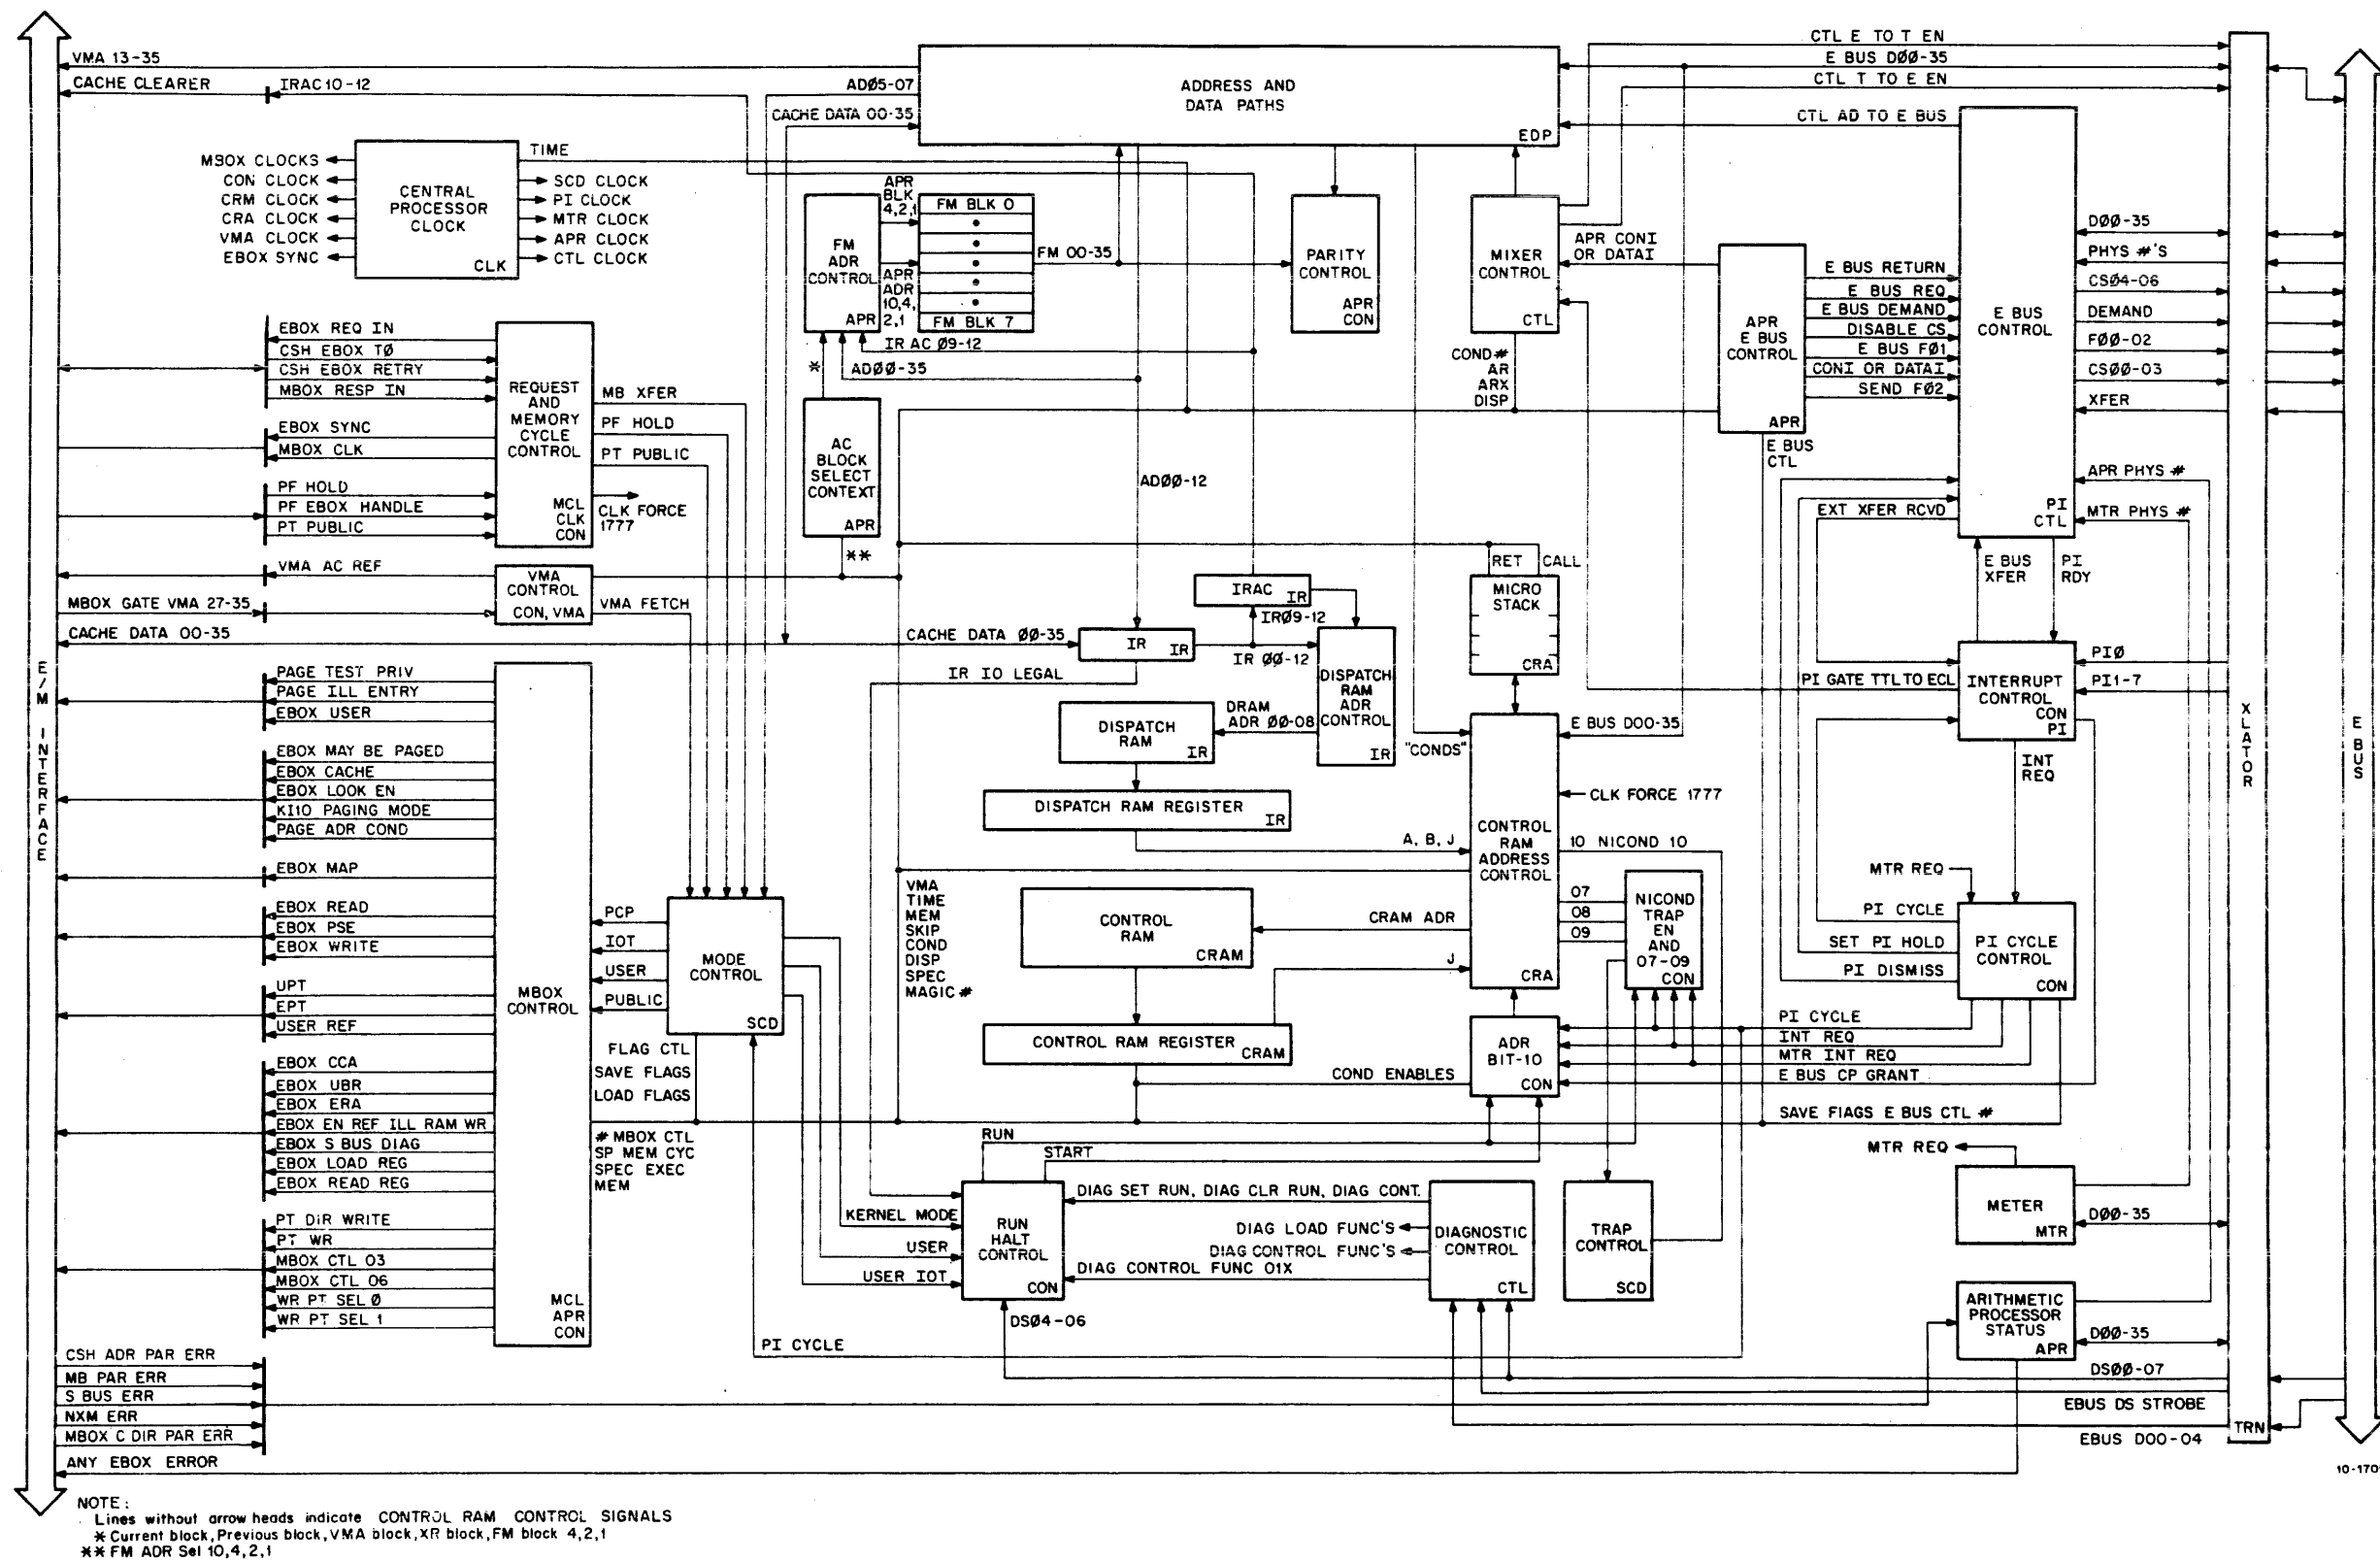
VMA 13-35
CACHE CLEARER
IRAC 10-12
AD05-07
CACHE DATA 00-35
ADDRESS AND DATA PATHS
EDP
CTL E TO T EN
E BUS D00-35
CTL T TO E EN
CTL AD TO E BUS

MBOX CLOCKS
CON CLOCK
CRM CLOCK
CRA CLOCK
VMA CLOCK
EBOX SYNC
CENTRAL PROCESSOR CLOCK
CLK
TIME
SCD CLOCK
PI CLOCK
MTR CLOCK
APR CLOCK
CTL CLOCK

FM ADR CONTROL
APR
APR BLK 4,2,1
APR ADR 10,4, 2,1
FM BLK 0
FM BLK 7
FM 00-35
IR AC 09-12
AD00-35
PARITY CONTROL
APR CON
MIXER CONTROL
CTL
APR CONI OR DATAI
COND # AR ARX DISP
APR E BUS CONTROL
APR
E BUS CTL
E BUS RETURN
E BUS REQ
E BUS DEMAND
DISABLE CS
E BUS F01
CONI OR DATAI
SEND F02
E BUS CONTROL
PI CTL
D00-35
PHYS #'S
CS04-06
DEMAND
F00-02
CS00-03
XFER
APR PHYS #
MTR PHYS #

EBOX REQ IN
CSH EBOX T0
CSH EBOX RETRY
MBOX RESP IN
EBOX SYNC
MBOX CLK
PF HOLD
PF EBOX HANDLE
PT PUBLIC
REQUEST AND MEMORY CYCLE CONTROL
MCL CLK CON
MB XFER
PF HOLD
PT PUBLIC
CLK FORCE 1777
AC BLOCK SELECT CONTEXT
APR
*
**
AD00-12
VMA AC REF
VMA CONTROL
CON, VMA
VMA FETCH
MBOX GATE VMA 27-35
CACHE DATA 00-35
IRAC
IR
IR09-12
RET
CALL
MICRO STACK
CRA
EXT XFER RCVD
E BUS XFER
PI RDY
CACHE DATA 00-35
IR
IR
IR 00-12
DISPATCH RAM ADR CONTROL
IR
IR IO LEGAL
DRAM ADR 00-08
DISPATCH RAM
IR
"CONDS"
E BUS D00-35
PI0
PI GATE TTL TO ECL
INTERRUPT CONTROL
CON PI
PI1-7
INT REQ
DISPATCH RAM REGISTER
IR
CLK FORCE 1777
A, B, J
CONTROL RAM ADDRESS CONTROL
CRA
10 NICOND 10
07
08
09
NICOND TRAP EN AND 07-09
CON
MTR REQ
PI CYCLE
SET PI HOLD
PI DISMISS
PI CYCLE CONTROL
CON

E/M INTERFACE
PAGE TEST PRIV
PAGE ILL ENTRY
EBOX USER
EBOX MAY BE PAGED
EBOX CACHE
EBOX LOOK EN
KI10 PAGING MODE
PAGE ADR COND
EBOX MAP
EBOX READ
EBOX PSE
EBOX WRITE
UPT
EPT
USER REF
EBOX CCA
EBOX UBR
EBOX ERA
EBOX EN REF ILL RAM WR
EBOX S BUS DIAG
EBOX LOAD REG
EBOX READ REG
PT DIR WRITE
PT WR
MBOX CTL 03
MBOX CTL 06
WR PT SEL 0
WR PT SEL 1
MBOX CONTROL
MCL APR CON
PCP
IOT
USER
PUBLIC
MODE CONTROL
SCD
FLAG CTL
SAVE FLAGS
LOAD FLAGS
# MBOX CTL SP MEM CYC SPEC EXEC MEM
VMA TIME MEM SKIP COND DISP SPEC MAGIC #
CONTROL RAM
CRAM
CRAM ADR
J
CONTROL RAM REGISTER
CRAM
COND ENABLES
ADR BIT-10
CON
PI CYCLE
INT REQ
MTR INT REQ
E BUS CP GRANT
SAVE FIAGS E BUS CTL #
MTR REQ
RUN
START
KERNEL MODE
USER
USER IOT
RUN HALT CONTROL
CON
DIAG SET RUN, DIAG CLR RUN, DIAG CONT.
DIAG LOAD FUNC'S
DIAG CONTROL FUNC'S
DIAG CONTROL FUNC 01X
DIAGNOSTIC CONTROL
CTL
TRAP CONTROL
SCD
METER
MTR
D00-35
ARITHMETIC PROCESSOR STATUS
APR
D00-35
DS00-07
DS04-06
PI CYCLE
CSH ADR PAR ERR
MB PAR ERR
S BUS ERR
NXM ERR
MBOX C DIR PAR ERR
ANY EBOX ERROR
EBUS DS STROBE
EBUS D00-04
XLATOR
TRN
E BUS
10-170

NOTE:
Lines without arrow heads indicate CONTROL RAM CONTROL SIGNALS
* Current block, Previous block, VMA block, XR block, FM block 4,2,1
** FM ADR Sel 10,4,2,1